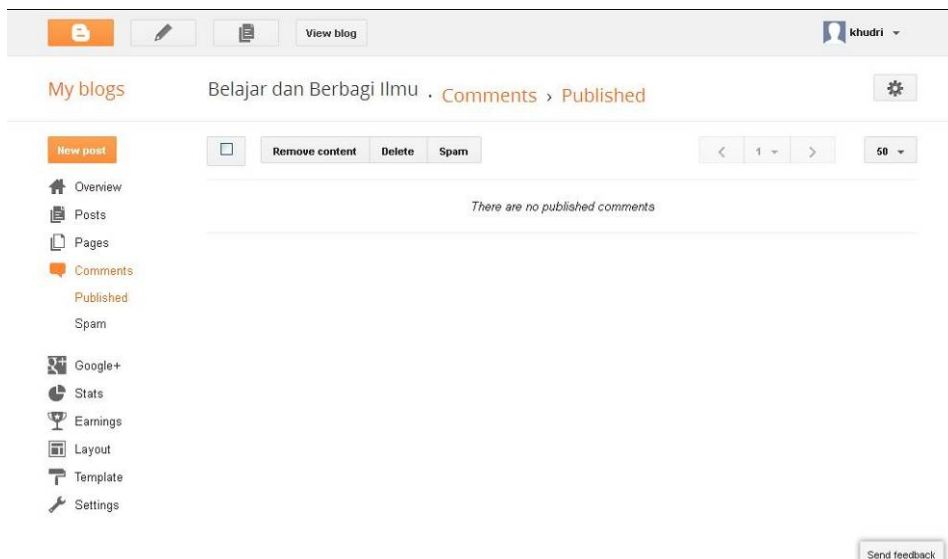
View blog

khudri

My blogs

Belajar dan Berbagi Ilmu · Comments › Published

New post

Remove content Delete Spam

1

50

Overview
Posts
Pages
Comments
Published
Spam

There are no published comments

Google+
Stats
Earnings
Layout
Template
Settings

Send feedback